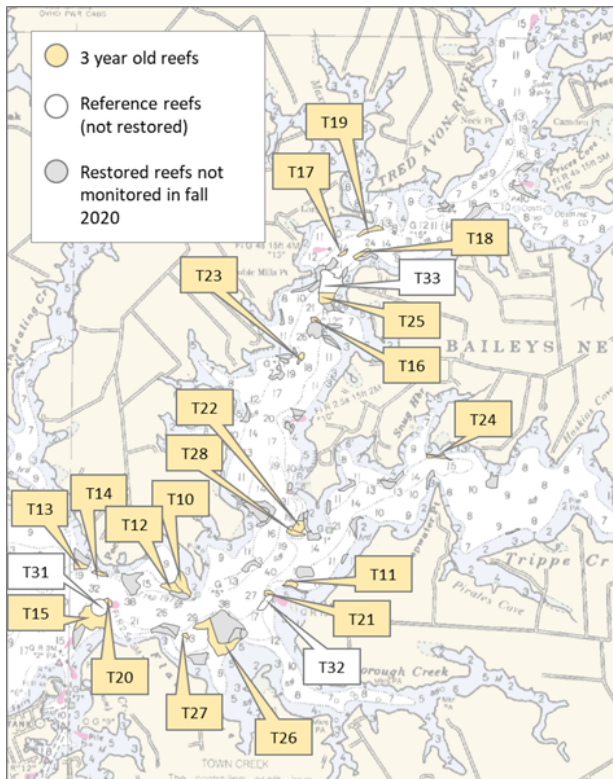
3 year old reefs

Reference reefs (not restored)

Restored reefs not monitored in fall 2020

T19
T17
T18
T33
T23
T25
T16
TRED AVON RIVER
BAILEYS NE
T22
T24
T28
T13
T14
T10
T12
T31
T11
T15
T21
T32
T20
T27
T26
Tripppe Cr
Pirates Cove
TOWN CREEK